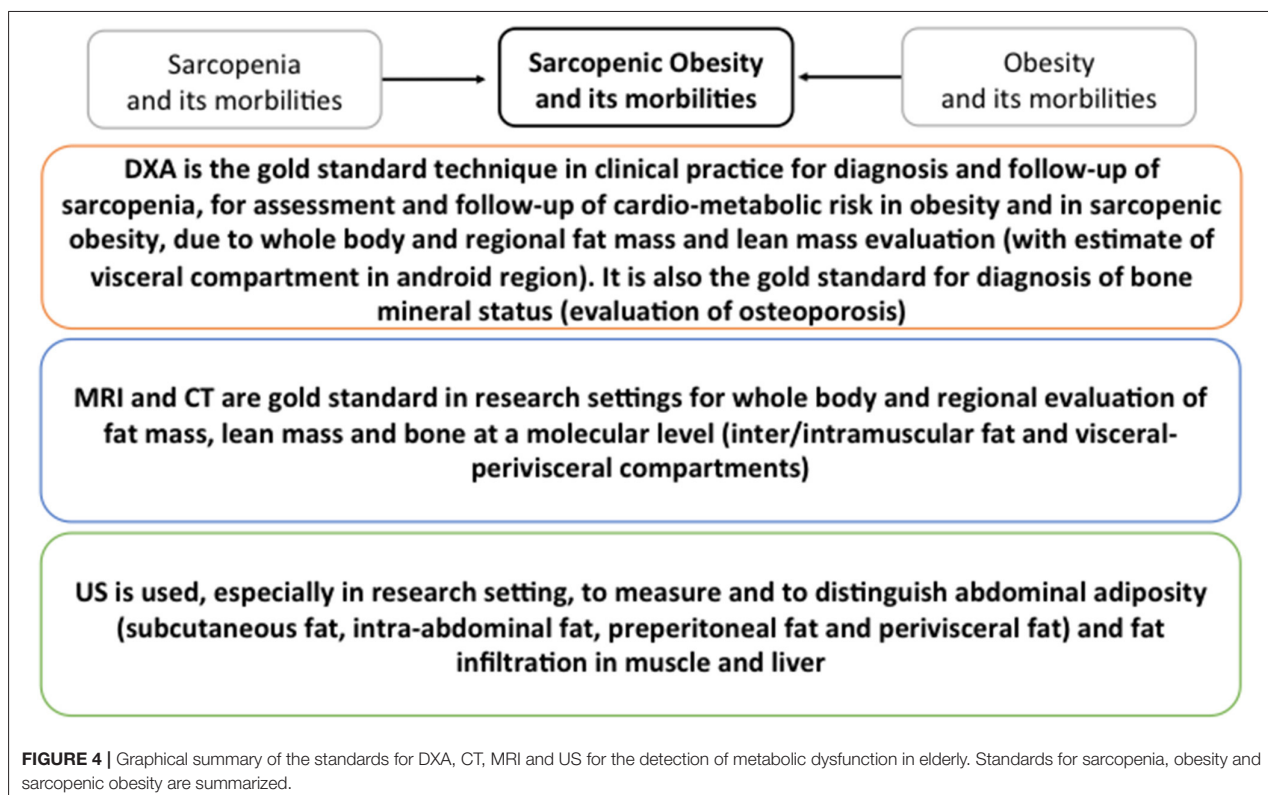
Sarcopenia and its morbilities

Sarcopenic Obesity and its morbilities

Obesity and its morbilities

DXA is the gold standard technique in clinical practice for diagnosis and follow-up of sarcopenia, for assessment and follow-up of cardio-metabolic risk in obesity and in sarcopenic obesity, due to whole body and regional fat mass and lean mass evaluation (with estimate of visceral compartment in android region). It is also the gold standard for diagnosis of bone mineral status (evaluation of osteoporosis)

MRI and CT are gold standard in research settings for whole body and regional evaluation of fat mass, lean mass and bone at a molecular level (inter/intramuscular fat and visceral-perivisceral compartments)

US is used, especially in research setting, to measure and to distinguish abdominal adiposity (subcutaneous fat, intra-abdominal fat, preperitoneal fat and perivisceral fat) and fat infiltration in muscle and liver

FIGURE 4 | Graphical summary of the standards for DXA, CT, MRI and US for the detection of metabolic dysfunction in elderly. Standards for sarcopenia, obesity and sarcopenic obesity are summarized.